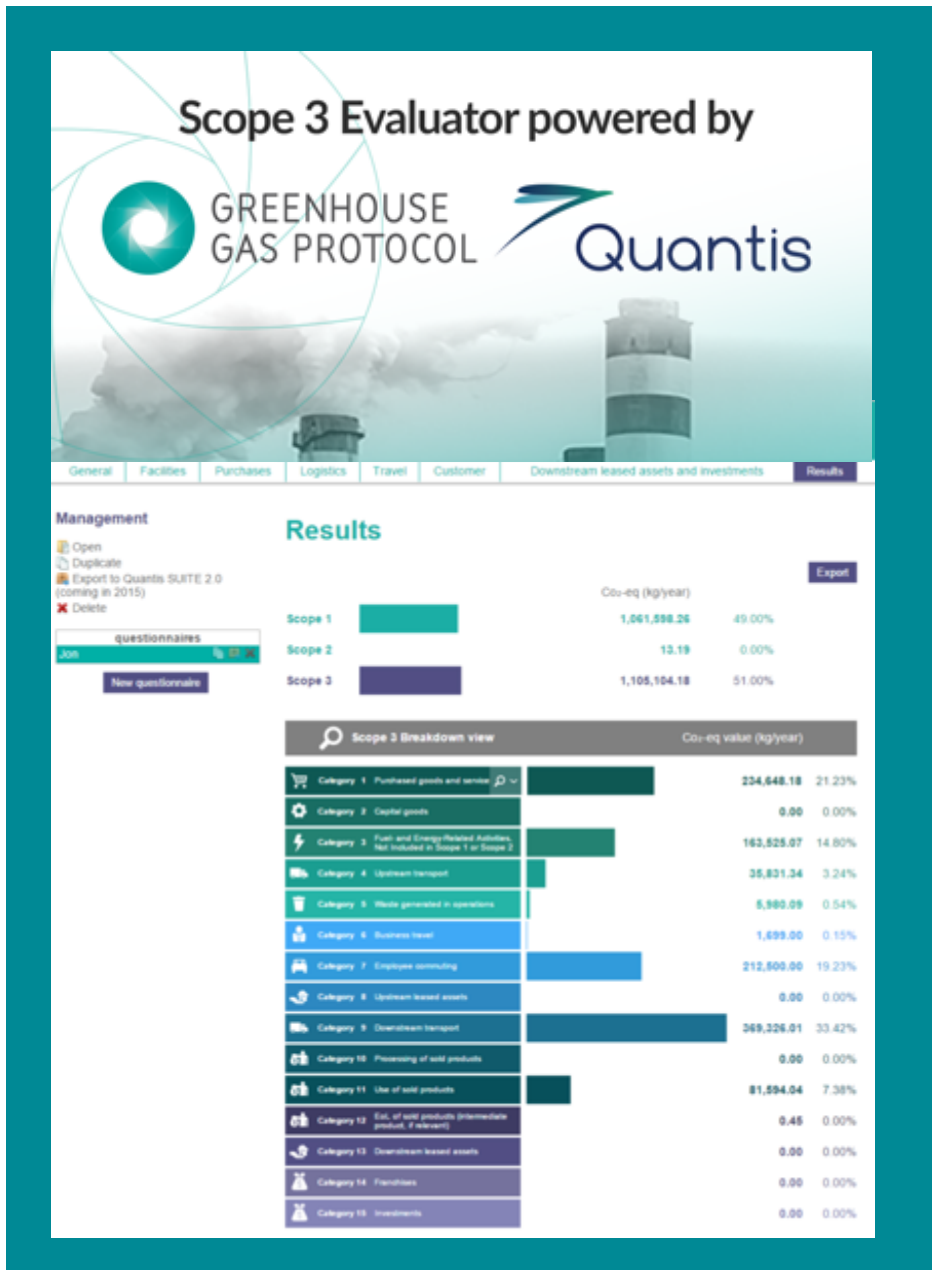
Scope 3 Evaluator powered by

GREENHOUSE GAS PROTOCOL

Quantis

General | Facilities | Purchases | Logistics | Travel | Customer | Downstream leased assets and investments | Results

Management

Open
Duplicate
Export to Quantis SUITE 2.0 (coming in 2015)
Delete

questionnaires
Jon

New questionnaire

Results

Export

Co₂-eq (kg/year)

| | | |
|---|---|---|
| Scope 1 | 1,061,598.26 | 49.00% |
| Scope 2 | 13.19 | 0.00% |
| Scope 3 | 1,105,104.18 | 51.00% |

Scope 3 Breakdown view | Co₂-eq value (kg/year)

| | | |
|---|---|---|
| Category 1 Purchased goods and service | 234,648.18 | 21.23% |
| Category 2 Capital goods | 0.00 | 0.00% |
| Category 3 Fuel- and Energy-Related Activities, Not Included in Scope 1 or Scope 2 | 163,525.07 | 14.80% |
| Category 4 Upstream transport | 35,831.34 | 3.24% |
| Category 5 Waste generated in operations | 5,980.09 | 0.54% |
| Category 6 Business travel | 1,699.00 | 0.15% |
| Category 7 Employee commuting | 212,500.00 | 19.23% |
| Category 8 Upstream leased assets | 0.00 | 0.00% |
| Category 9 Downstream transport | 369,326.01 | 33.42% |
| Category 10 Processing of sold products | 0.00 | 0.00% |
| Category 11 Use of sold products | 81,594.04 | 7.38% |
| Category 12 EoL of sold products (intermediate product, if relevant) | 0.45 | 0.00% |
| Category 13 Downstream leased assets | 0.00 | 0.00% |
| Category 14 Franchises | 0.00 | 0.00% |
| Category 15 Investments | 0.00 | 0.00% |